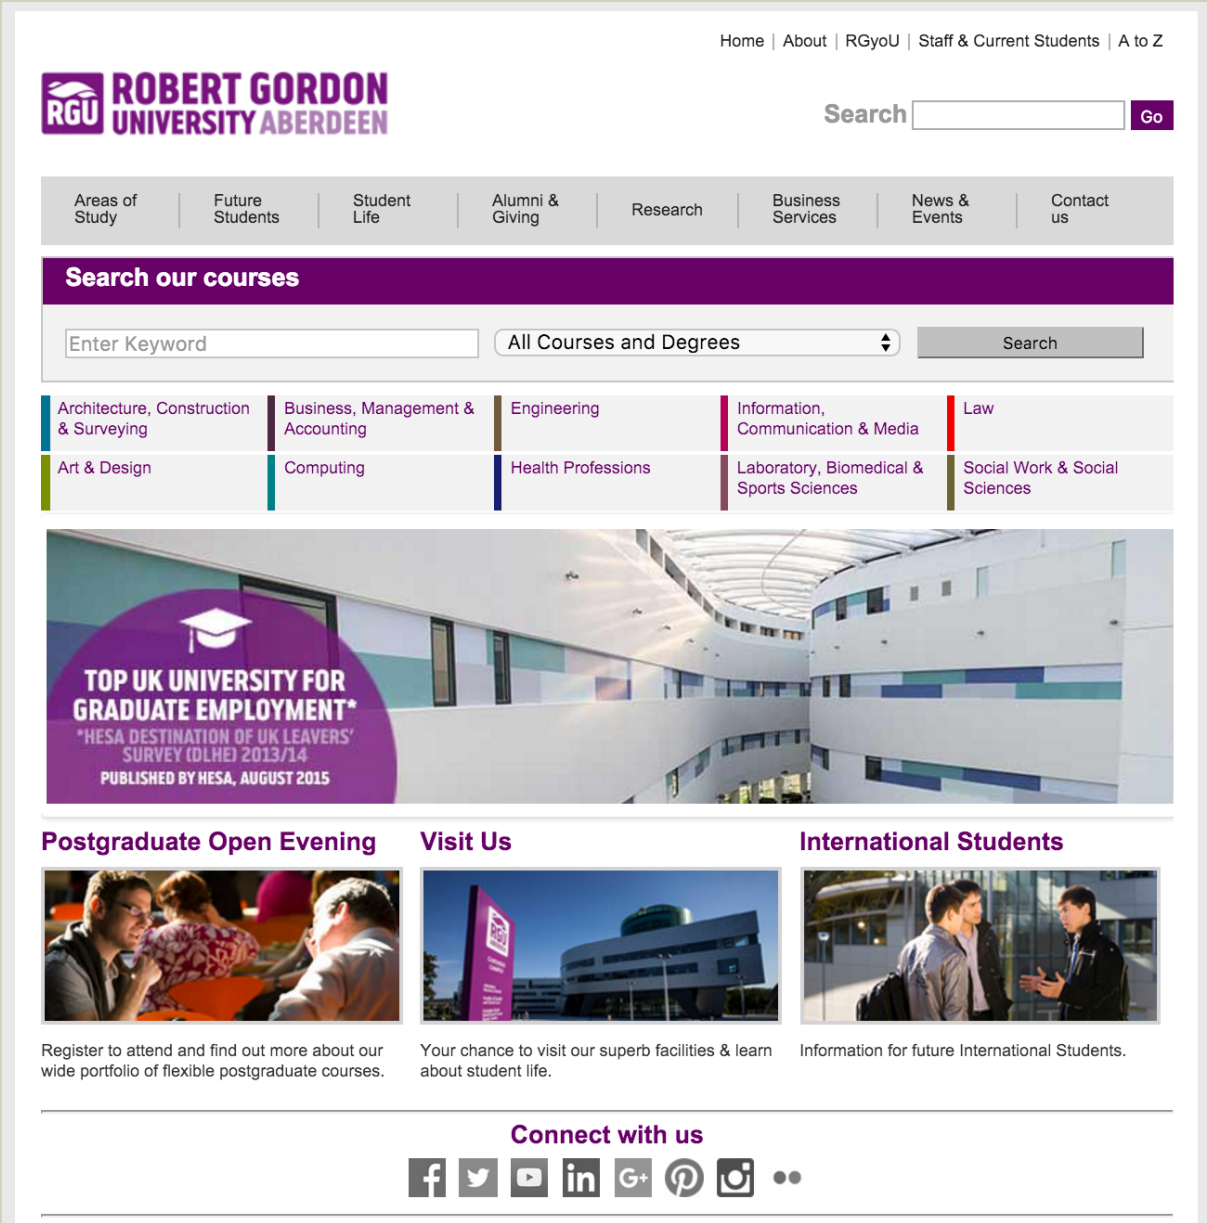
Home | About | RGyoU | Staff & Current Students | A to Z

RGU ROBERT GORDON UNIVERSITY ABERDEEN

Search Go

Areas of Study | Future Students | Student Life | Alumni & Giving | Research | Business Services | News & Events | Contact us

Search our courses

Enter Keyword

All Courses and Degrees

Search

Architecture, Construction & Surveying
Business, Management & Accounting
Engineering
Information, Communication & Media
Law
Art & Design
Computing
Health Professions
Laboratory, Biomedical & Sports Sciences
Social Work & Social Sciences

TOP UK UNIVERSITY FOR GRADUATE EMPLOYMENT*
*HESA DESTINATION OF UK LEAVERS' SURVEY (DLHE) 2013/14
PUBLISHED BY HESA, AUGUST 2015

Postgraduate Open Evening

Register to attend and find out more about our wide portfolio of flexible postgraduate courses.

Visit Us

Your chance to visit our superb facilities & learn about student life.

International Students

Information for future International Students.

Connect with us